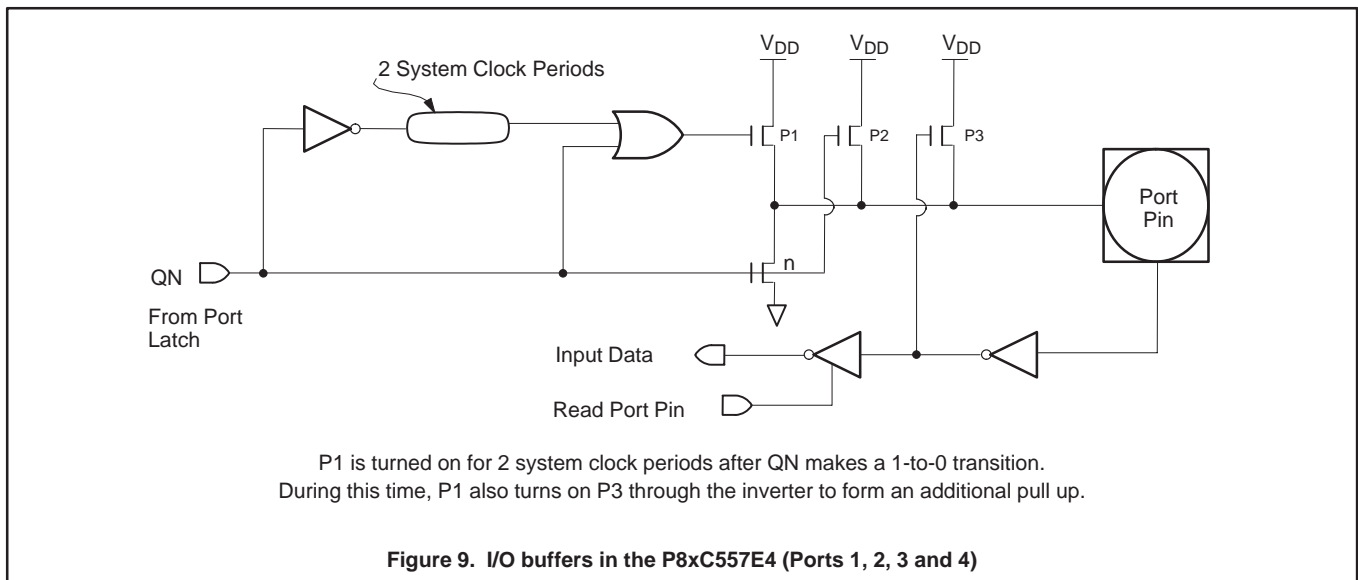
$V_{DD}$ $V_{DD}$ $V_{DD}$

2 System Clock Periods

P1 P2 P3

Port Pin

QN

From Port Latch

n

Input Data

Read Port Pin

P1 is turned on for 2 system clock periods after QN makes a 1-to-0 transition. During this time, P1 also turns on P3 through the inverter to form an additional pull up.

Figure 9. I/O buffers in the P8xC557E4 (Ports 1, 2, 3 and 4)